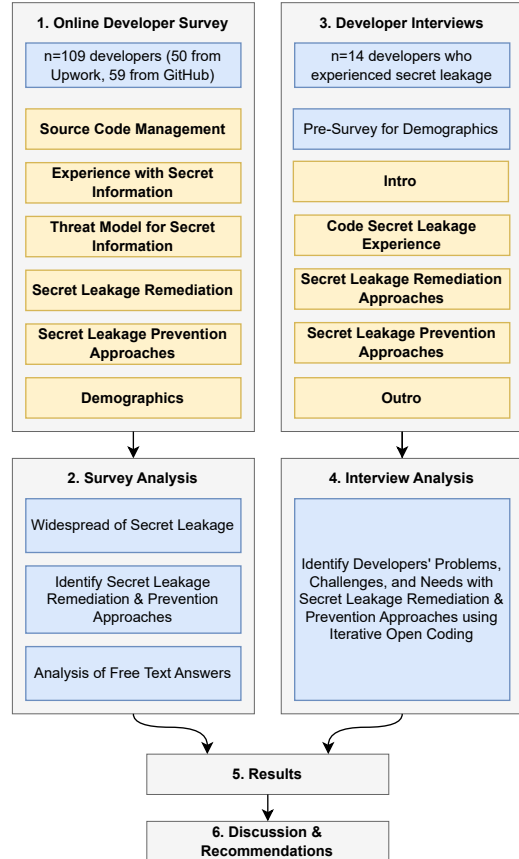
1. Online Developer Survey

n=109 developers (50 from Upwork, 59 from GitHub)

Source Code Management

Experience with Secret Information

Threat Model for Secret Information

Secret Leakage Remediation

Secret Leakage Prevention Approaches

Demographics

3. Developer Interviews

n=14 developers who experienced secret leakage

Pre-Survey for Demographics

Intro

Code Secret Leakage Experience

Secret Leakage Remediation Approaches

Secret Leakage Prevention Approaches

Outro

2. Survey Analysis

Widespread of Secret Leakage

Identify Secret Leakage Remediation & Prevention Approaches

Analysis of Free Text Answers

4. Interview Analysis

Identify Developers' Problems, Challenges, and Needs with Secret Leakage Remediation & Prevention Approaches using Iterative Open Coding

5. Results

6. Discussion & Recommendations